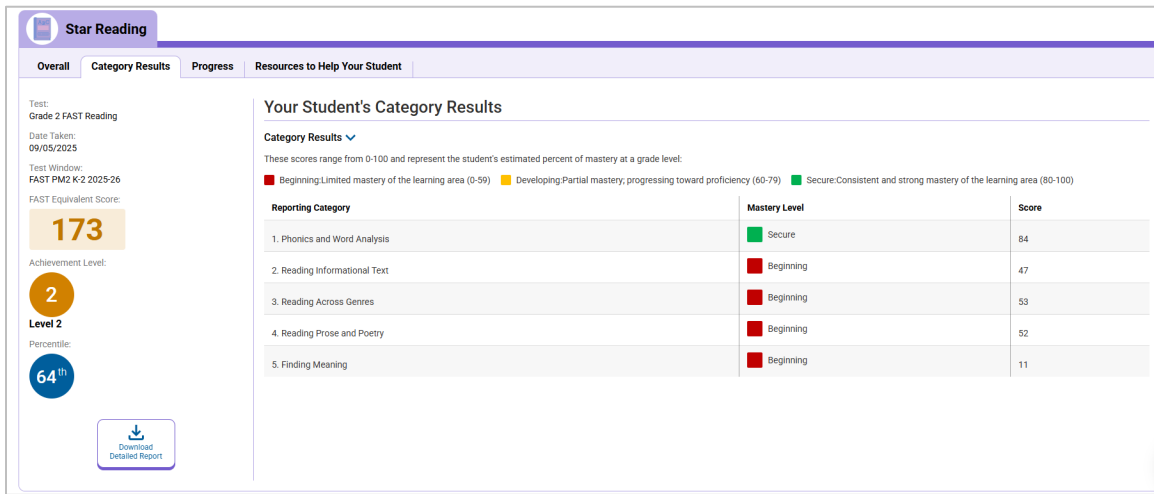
Star Reading

Overall
Category Results
Progress
Resources to Help Your Student

Test:
Grade 2 FAST Reading
Date Taken:
09/05/2025
Test Window:
FAST PM2 K-2 2025-26
FAST Equivalent Score:
173
Achievement Level:
2
Level 2
Percentile:
$64^{th}$

Download
Detailed Report

Your Student's Category Results

Category Results

These scores range from 0-100 and represent the student's estimated percent of mastery at a grade level:

Beginning:Limited mastery of the learning area (0-59) Developing:Partial mastery; progressing toward proficiency (60-79) Secure:Consistent and strong mastery of the learning area (80-100)

| Reporting Category | Mastery Level | Score |
|---|---|---|
| 1. Phonics and Word Analysis | Secure | 84 |
| 2. Reading Informational Text | Beginning | 47 |
| 3. Reading Across Genres | Beginning | 53 |
| 4. Reading Prose and Poetry | Beginning | 52 |
| 5. Finding Meaning | Beginning | 11 |